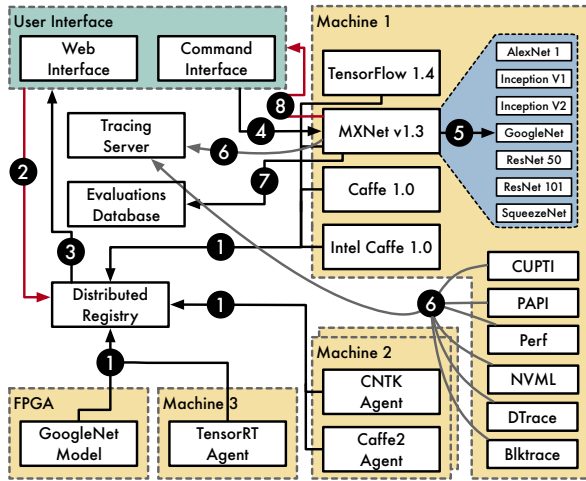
User Interface

Web Interface

Command Interface

Machine 1

TensorFlow 1.4

MXNet v1.3

Caffe 1.0

Intel Caffe 1.0

AlexNet 1

Inception V1

Inception V2

GoogleNet

ResNet 50

ResNet 101

SqueezeNet

Tracing Server

Evaluations Database

Distributed Registry

CUPTI

PAPI

Perf

NVML

DTrace

Blktrace

Machine 2

CNTK Agent

Caffe2 Agent

FPGA

GoogleNet Model

Machine 3

TensorRT Agent

1
1
1
2
3
4
5
6
6
7
8